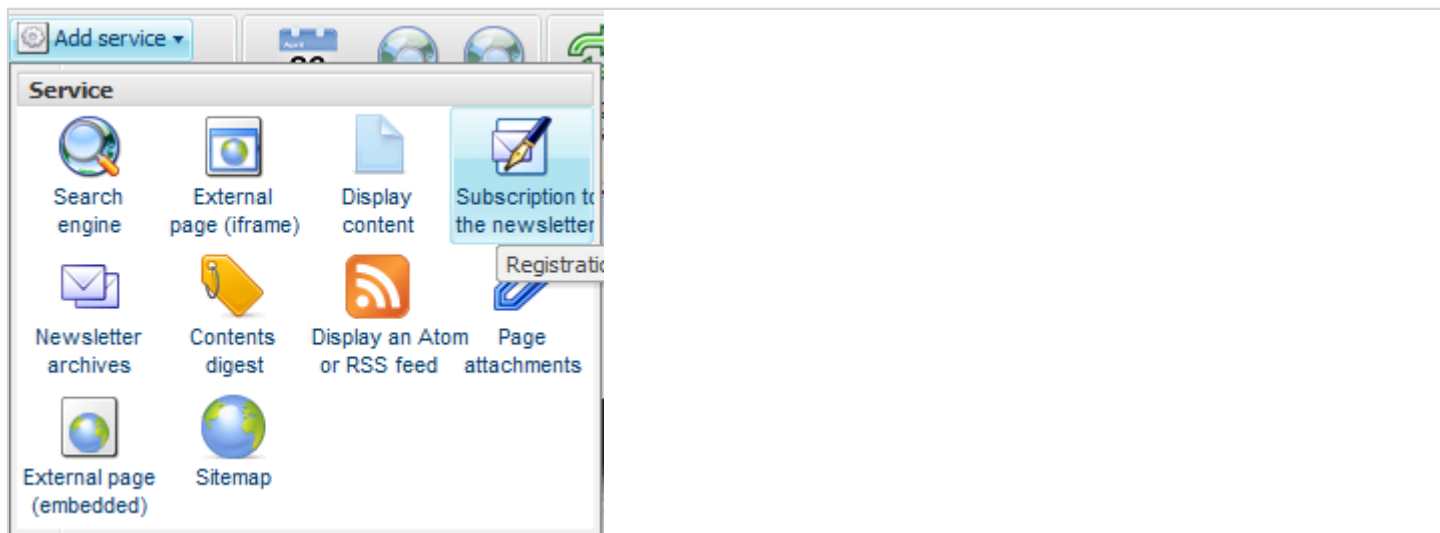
Add service ▾

Service

Search engine

External page (iframe)

Display content

Subscription to the newsletter

Registratio

Newsletter archives

Contents digest

Display an Atom or RSS feed

Page attachments

External page (embedded)

Sitemap